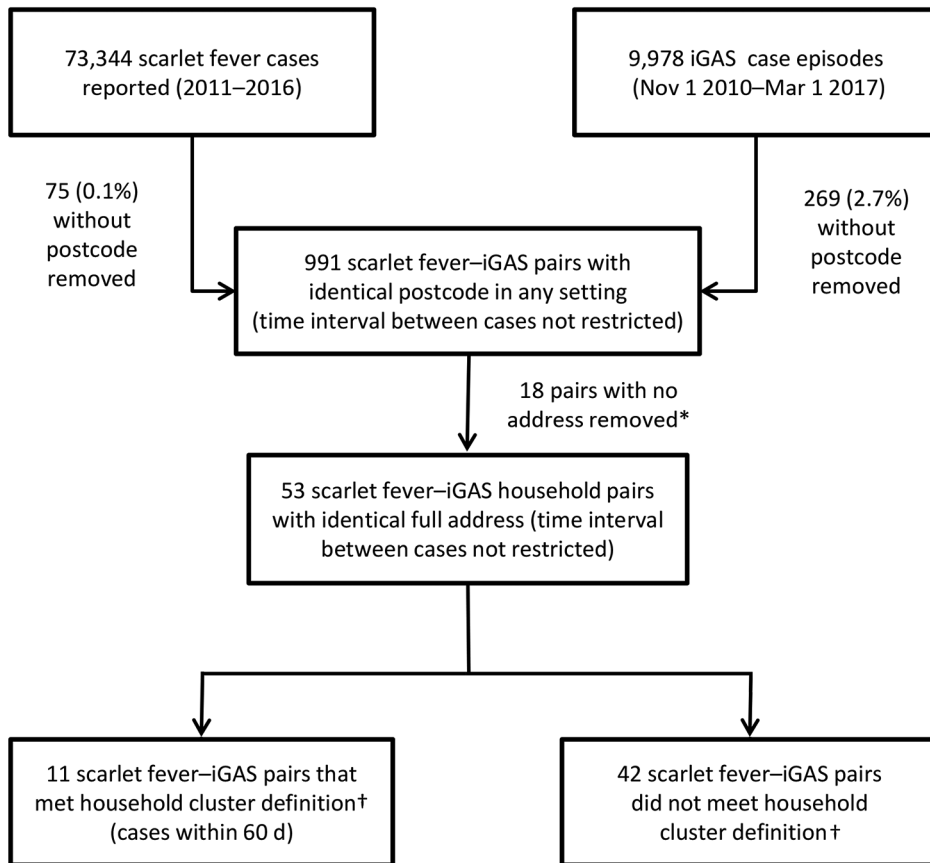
73,344 scarlet fever cases reported (2011–2016)

9,978 iGAS case episodes (Nov 1 2010–Mar 1 2017)

75 (0.1%) without postcode removed

269 (2.7%) without postcode removed

991 scarlet fever–iGAS pairs with identical postcode in any setting (time interval between cases not restricted)

18 pairs with no address removed*

53 scarlet fever–iGAS household pairs with identical full address (time interval between cases not restricted)

11 scarlet fever–iGAS pairs that met household cluster definition† (cases within 60 d)

42 scarlet fever–iGAS pairs did not meet household cluster definition†